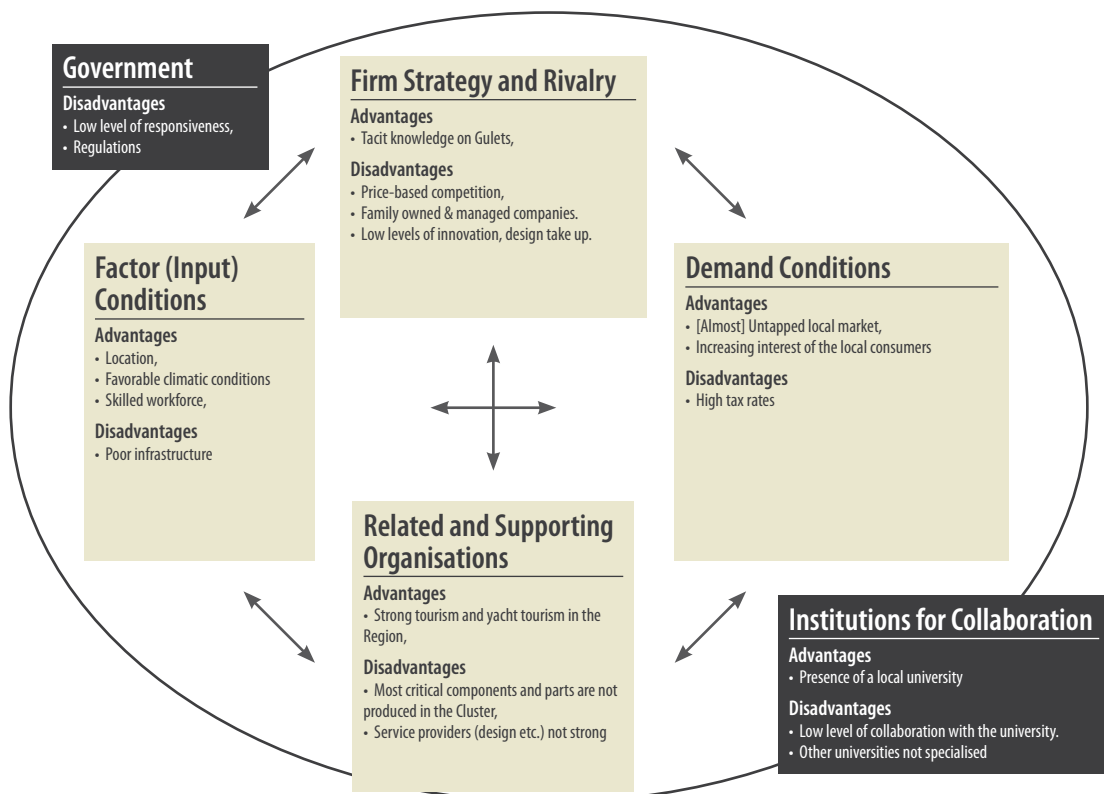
Government
Disadvantages
• Low level of responsiveness,
• Regulations

Firm Strategy and Rivalry
Advantages
• Tacit knowledge on Gulets,
Disadvantages
• Price-based competition,
• Family owned & managed companies.
• Low levels of innovation, design take up.

Factor (Input) Conditions
Advantages
• Location,
• Favorable climatic conditions
• Skilled workforce,
Disadvantages
• Poor infrastructure

Demand Conditions
Advantages
• [Almost] Untapped local market,
• Increasing interest of the local consumers
Disadvantages
• High tax rates

Related and Supporting Organisations
Advantages
• Strong tourism and yacht tourism in the Region,
Disadvantages
• Most critical components and parts are not produced in the Cluster,
• Service providers (design etc.) not strong

Institutions for Collaboration
Advantages
• Presence of a local university
Disadvantages
• Low level of collaboration with the university.
• Other universities not specialised